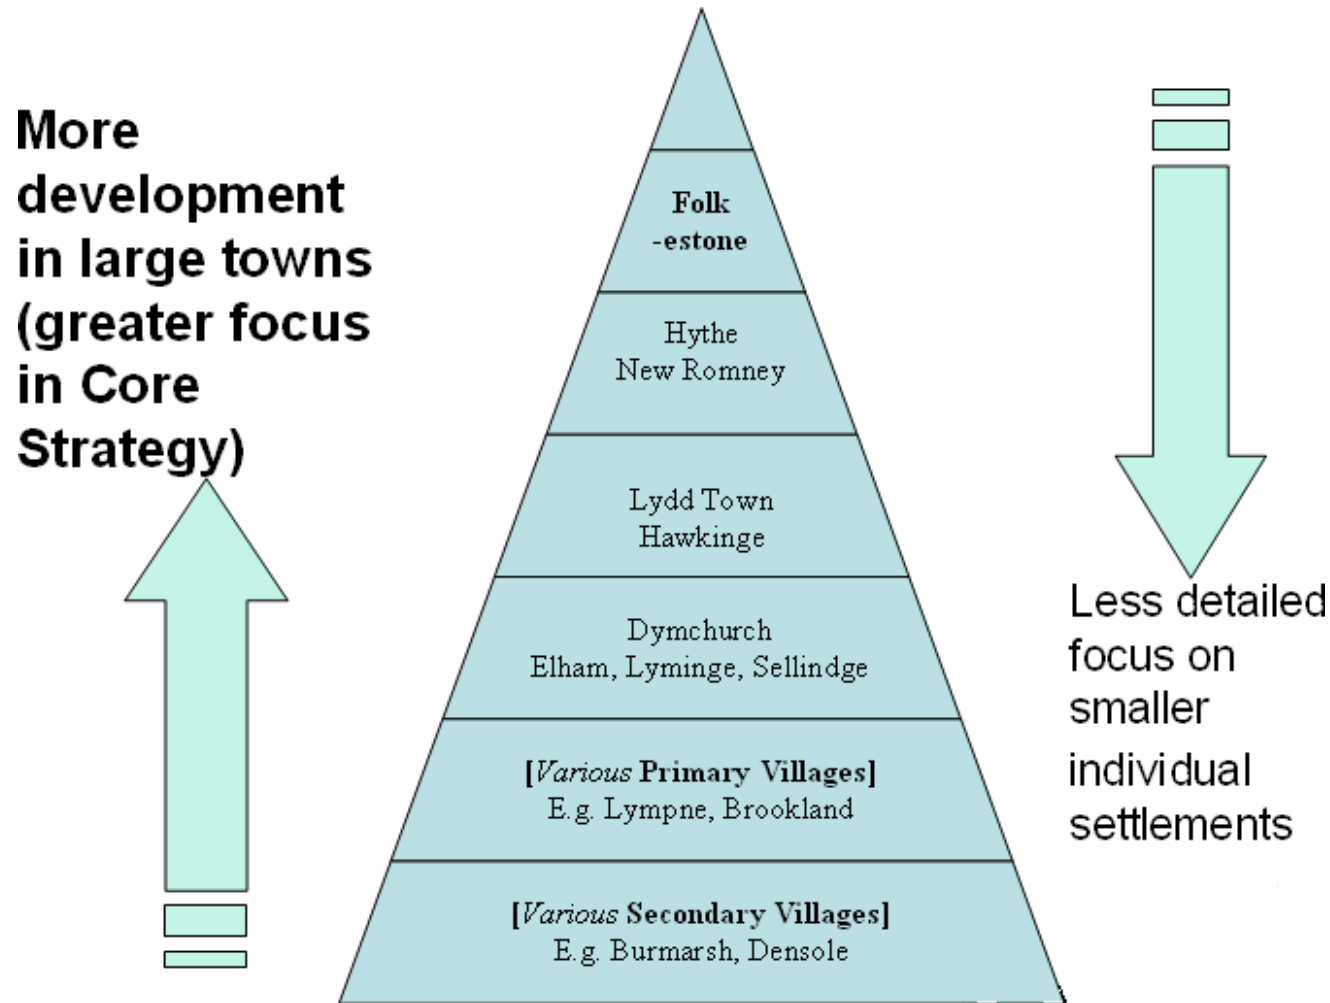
More development in large towns (greater focus in Core Strategy)

Folk
-estone

Hythe
New Romney

Lydd Town
Hawkinge

Dymchurch
Elham, Lyminge, Sellindge

[*Various* **Primary Villages**]
E.g. Lympne, Brookland

[*Various* **Secondary Villages**]
E.g. Burmarsh, Densole

Less detailed focus on smaller individual settlements